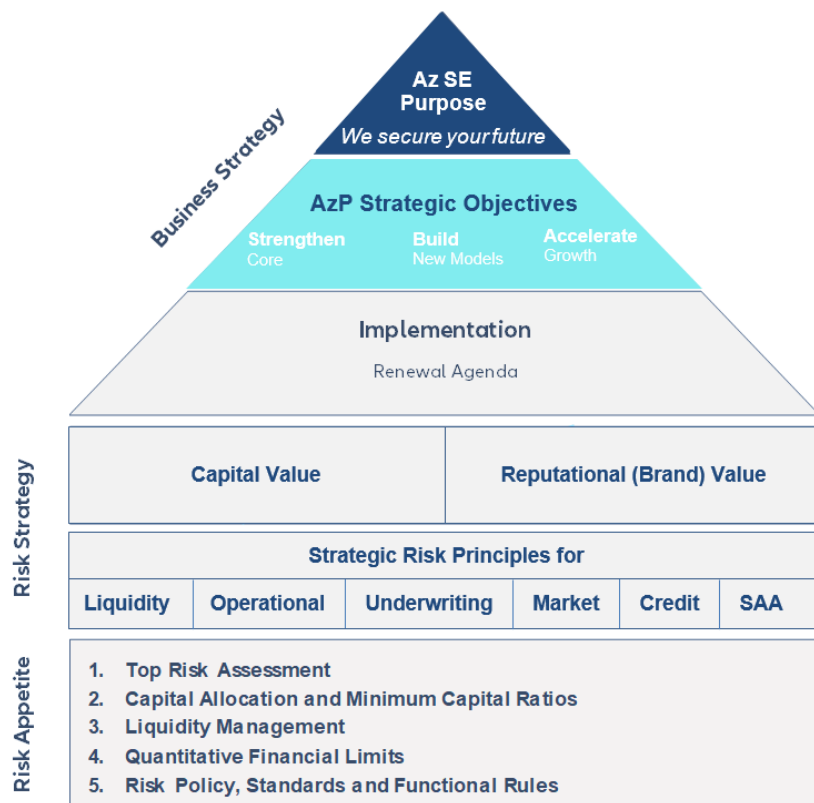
Business Strategy

Az SE Purpose
We secure your future

AzP Strategic Objectives
Strengthen Core
Build New Models
Accelerate Growth

Implementation
Renewal Agenda

Risk Strategy

| Capital Value | Reputational (Brand) Value |
|---|---|

Strategic Risk Principles for

| Liquidity | Operational | Underwriting | Market | Credit | SAA |
|---|---|---|---|---|---|

Risk Appetite

1. Top Risk Assessment
2. Capital Allocation and Minimum Capital Ratios
3. Liquidity Management
4. Quantitative Financial Limits
5. Risk Policy, Standards and Functional Rules